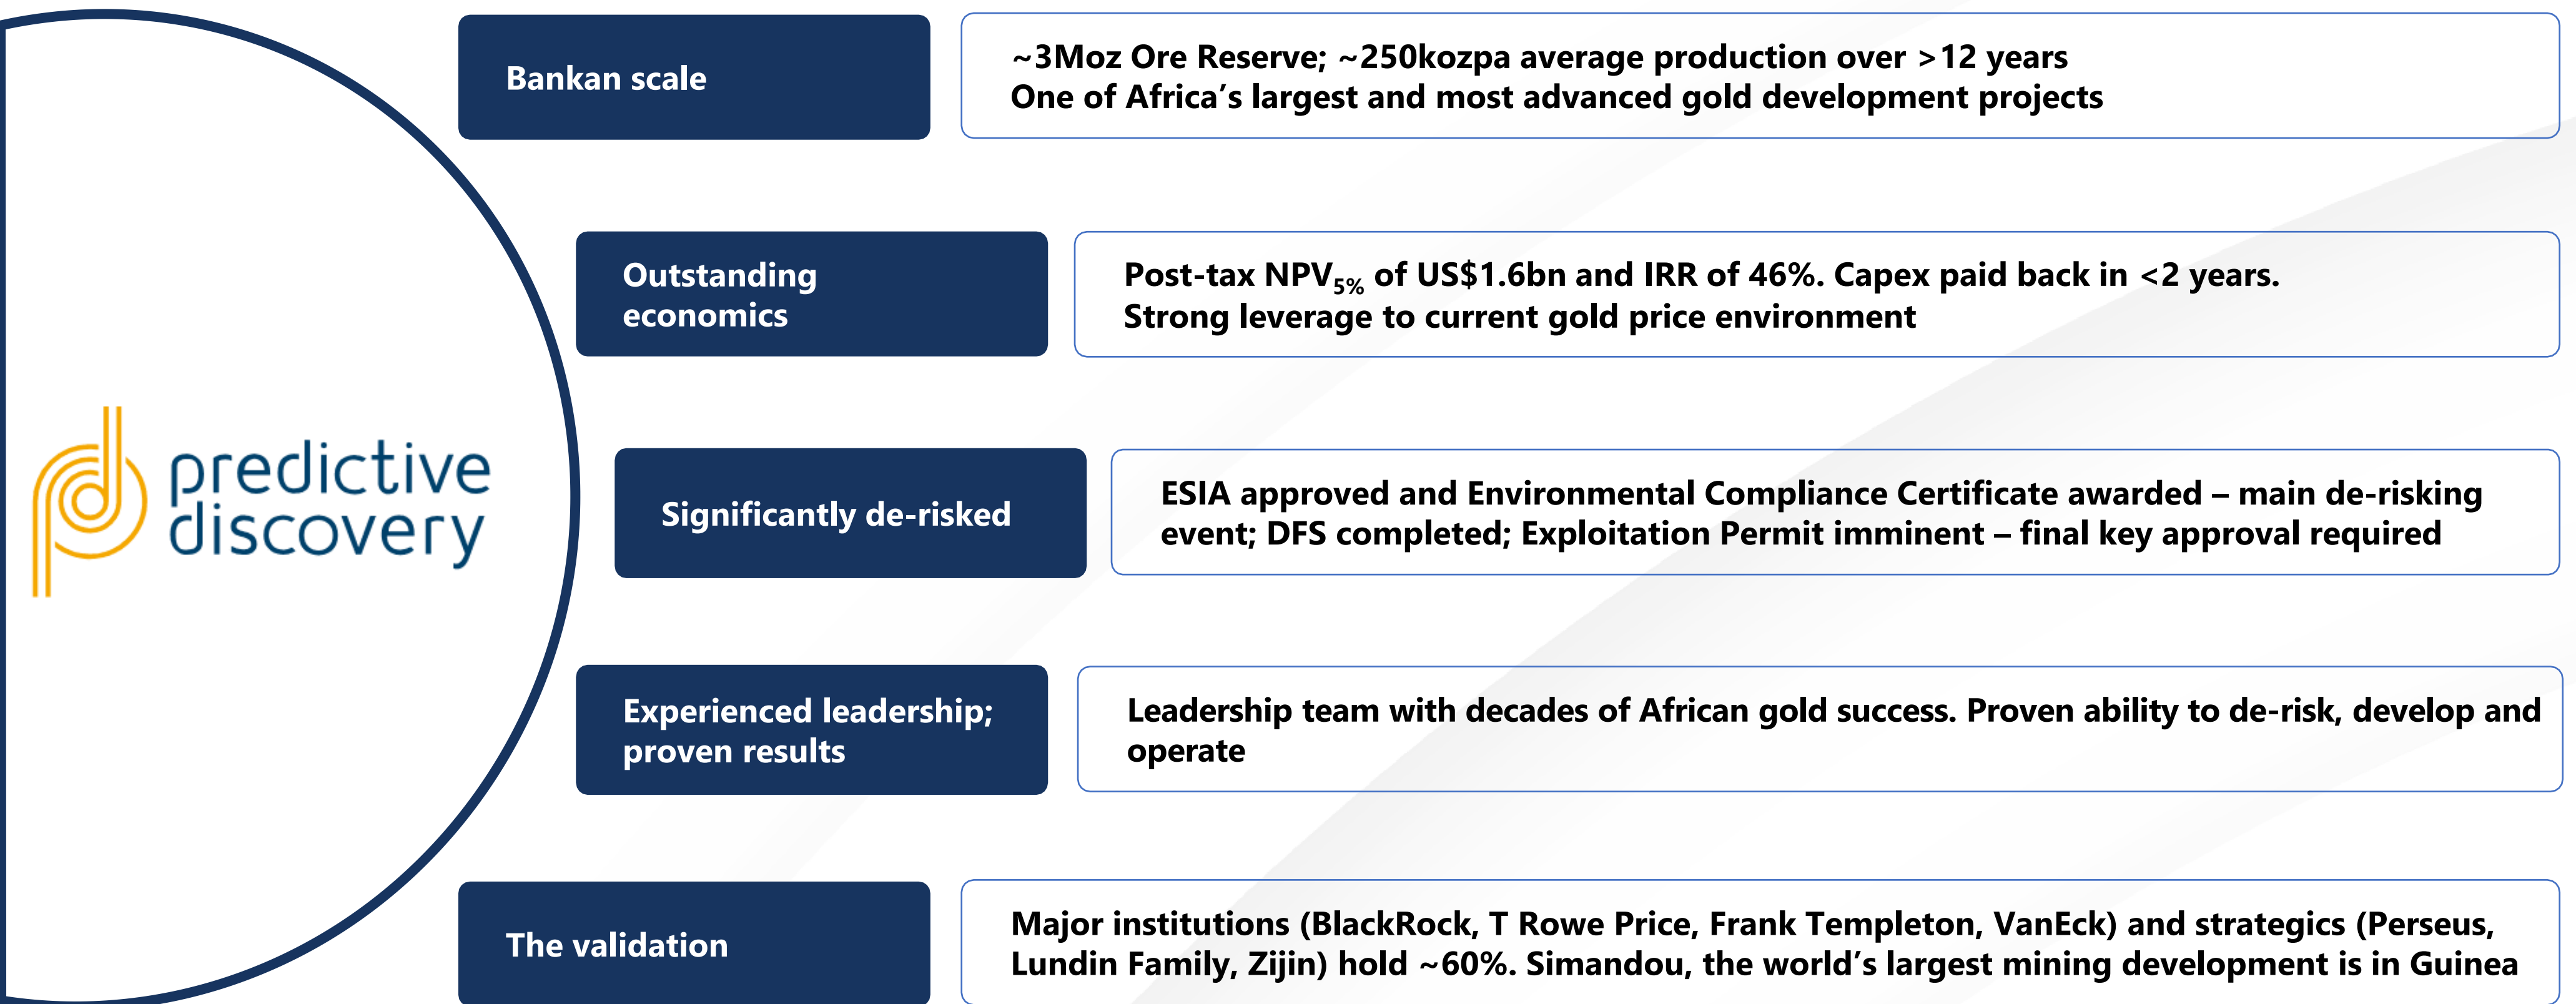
predictive discovery

Bankan scale

~3Moz Ore Reserve; ~250kozpa average production over >12 years
One of Africa’s largest and most advanced gold development projects

Outstanding economics

Post-tax NPV$_{5\%}$ of US$1.6bn and IRR of 46%. Capex paid back in <2 years.
Strong leverage to current gold price environment

Significantly de-risked

ESIA approved and Environmental Compliance Certificate awarded – main de-risking event; DFS completed; Exploitation Permit imminent – final key approval required

Experienced leadership; proven results

Leadership team with decades of African gold success. Proven ability to de-risk, develop and operate

The validation

Major institutions (BlackRock, T Rowe Price, Frank Templeton, VanEck) and strategics (Perseus, Lundin Family, Zijin) hold ~60%. Simandou, the world’s largest mining development is in Guinea